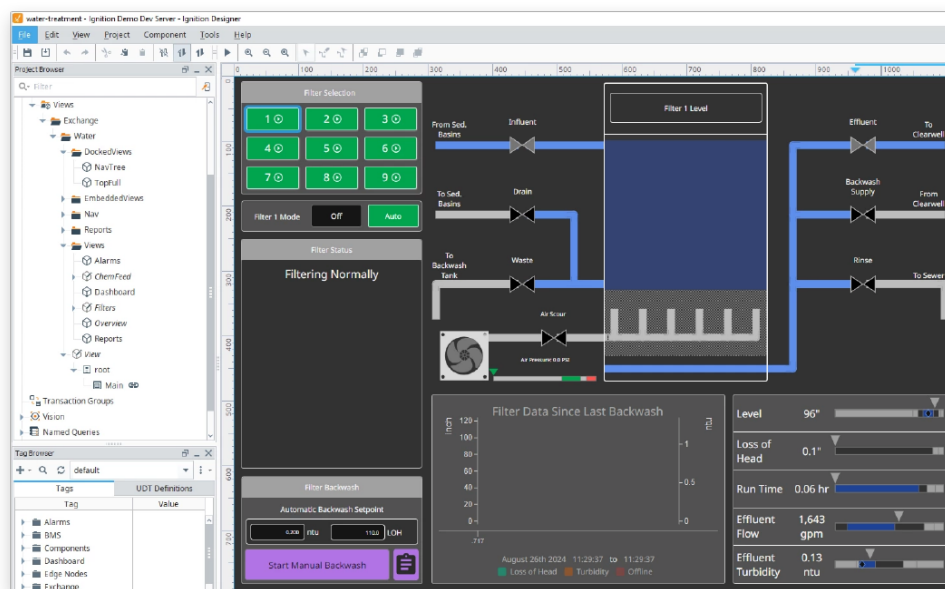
water-treatment - Ignition Demo Dev Server - Ignition Designer

File Edit View Project Component Tools Help

Project Browser

Filter

Views
Exchange
Water
DockedViews
NavTree
TopFull
EmbeddedViews
Nav
Reports
Views
Alarms
ChemFeed
Dashboard
Filters
Overview
Reports
View
root
Main
Transaction Groups
Vision
Named Queries

Tag Browser

default

Tags UDT Definitions

Tag Value

Alarms
BMS
Components
Dashboard
Edge Nodes
Exchange

100 200 300 400 500 600 700 800 900 1000

Filter Selection

1 2 3
4 5 6
7 8 9

Filter 1 Mode Off Auto

Filter Status

Filtering Normally

Filter Backwash

Automatic Backwash Setpoint

0.200 ntu 112.0 LOH

Start Manual Backwash

Filter 1 Level

From Sed. Basins
Influent
To Sed. Basins
Drain
To Backwash Tank
Waste
Air Scour
Air Pressure: 0.0 PSI
Effluent
To Clearwell
Backwash Supply
From Clearwell
Rinse
To Sewer

Filter Data Since Last Backwash

inch
120
100
80
60
40
20
0
7/17
ntu
1
0.5
0

August 26th 2024 11:29:37 to 11:29:37
Loss of Head Turbidity Offline

| Level | 96" |
|---|---|
| Loss of Head | 0.1" |
| Run Time | 0.06 hr |
| Effluent Flow | 1,643 gpm |
| Effluent Turbidity | 0.13 ntu |